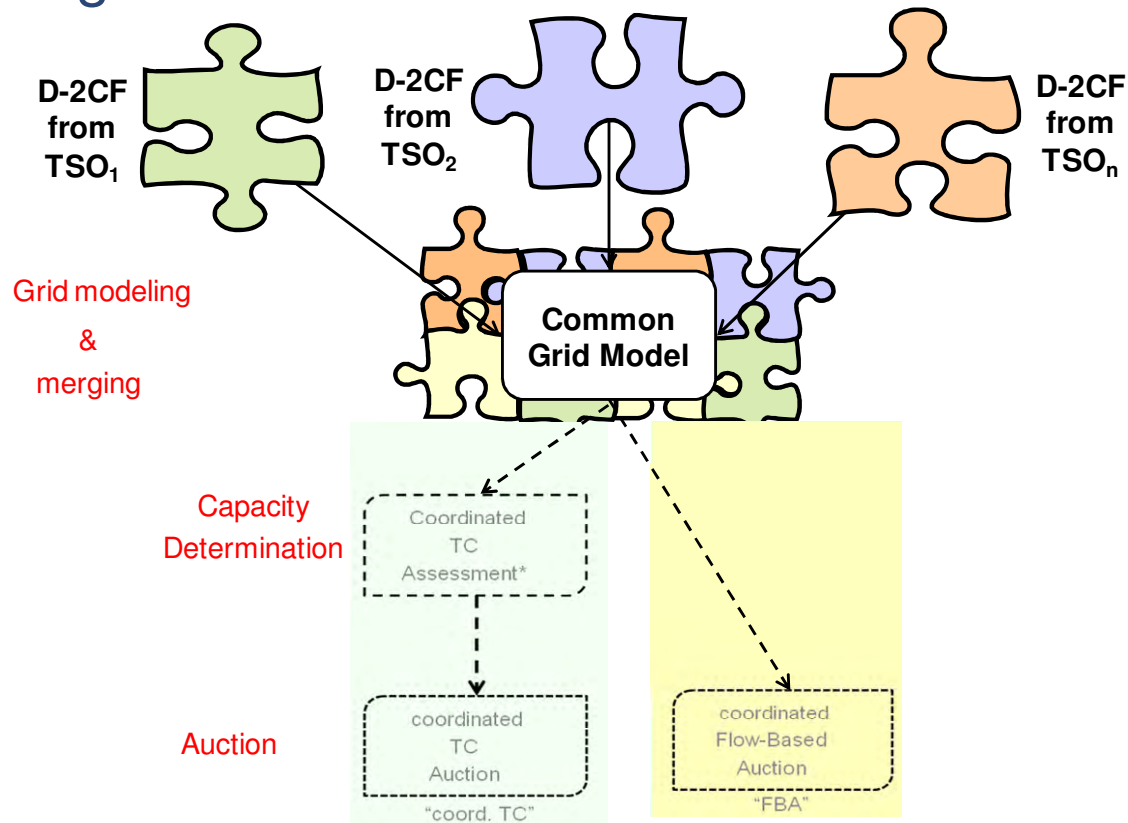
D-2CF from $TSO_1$

D-2CF from $TSO_2$

D-2CF from $TSO_n$

Grid modeling & merging

Common Grid Model

Capacity Determination

Coordinated TC Assessment*

Auction

coordinated TC Auction

"coord. TC"

coordinated Flow-Based Auction

"FBA"